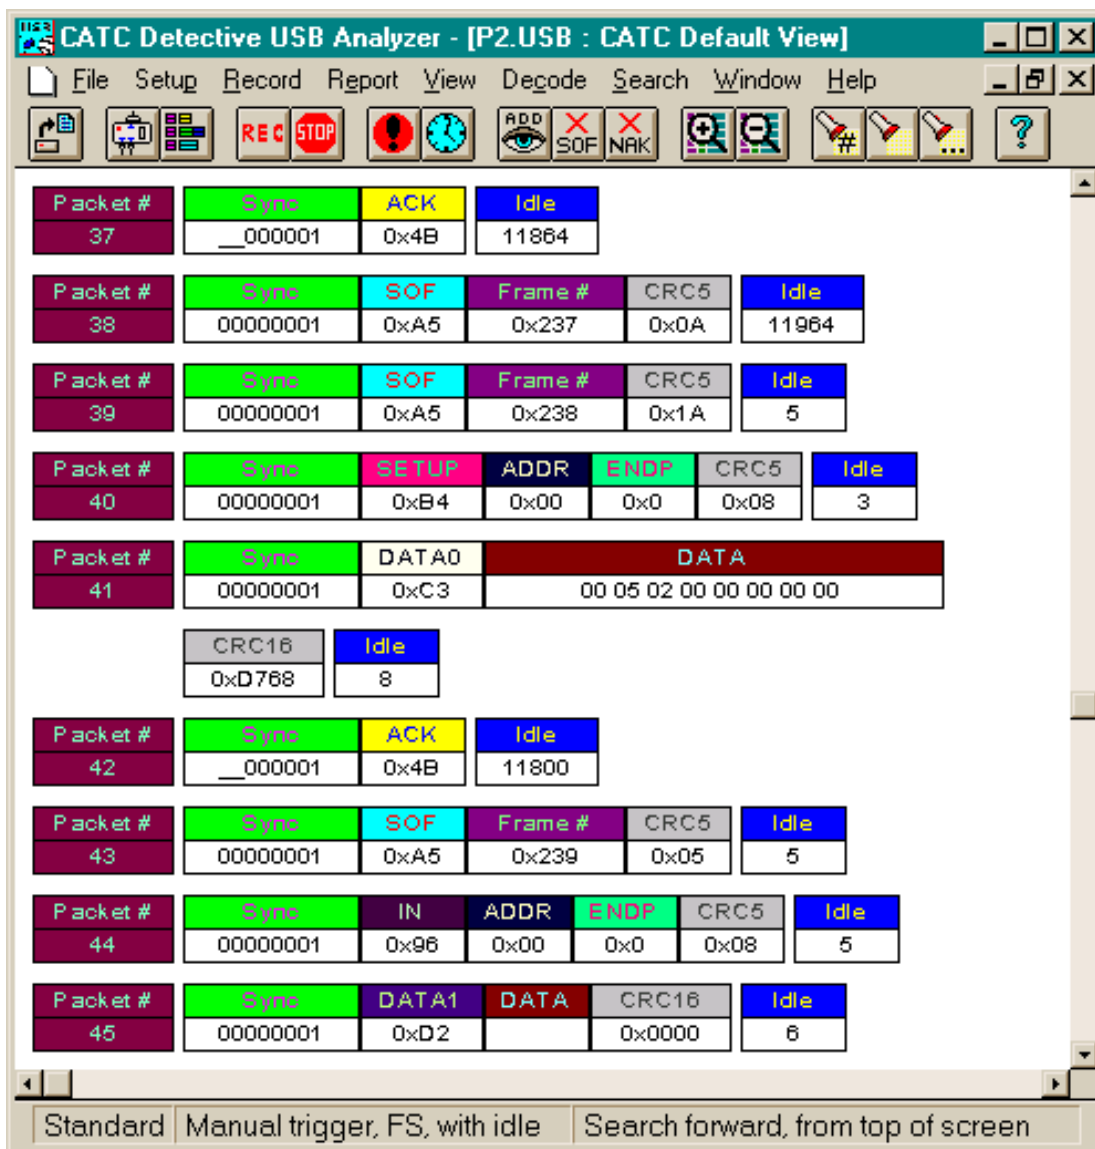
CATC Detective USB Analyzer - [P2.USB : CATC Default View]

File Setup Record Report View Decode Search Window Help

REC STOP ADD SOF NAK ?

| Packet # | Sync | ACK | Idle |
|---|---|---|---|
| 37 | __000001 | 0x4B | 11864 |

| Packet # | Sync | SOF | Frame # | CRC5 | Idle |
|---|---|---|---|---|---|
| 38 | 00000001 | 0xA5 | 0x237 | 0x0A | 11964 |

| Packet # | Sync | SOF | Frame # | CRC5 | Idle |
|---|---|---|---|---|---|
| 39 | 00000001 | 0xA5 | 0x238 | 0x1A | 5 |

| Packet # | Sync | SETUP | ADDR | ENDP | CRC5 | Idle |
|---|---|---|---|---|---|---|
| 40 | 00000001 | 0xB4 | 0x00 | 0x0 | 0x08 | 3 |

| Packet # | Sync | DATA0 | DATA |
|---|---|---|---|
| 41 | 00000001 | 0xC3 | 00 05 02 00 00 00 00 00 |

| CRC16 | Idle |
|---|---|
| 0xD768 | 8 |

| Packet # | Sync | ACK | Idle |
|---|---|---|---|
| 42 | __000001 | 0x4B | 11800 |

| Packet # | Sync | SOF | Frame # | CRC5 | Idle |
|---|---|---|---|---|---|
| 43 | 00000001 | 0xA5 | 0x239 | 0x05 | 5 |

| Packet # | Sync | IN | ADDR | ENDP | CRC5 | Idle |
|---|---|---|---|---|---|---|
| 44 | 00000001 | 0x96 | 0x00 | 0x0 | 0x08 | 5 |

| Packet # | Sync | DATA1 | DATA | CRC16 | Idle |
|---|---|---|---|---|---|
| 45 | 00000001 | 0xD2 | | 0x0000 | 6 |

Standard | Manual trigger, FS, with idle | Search forward, from top of screen